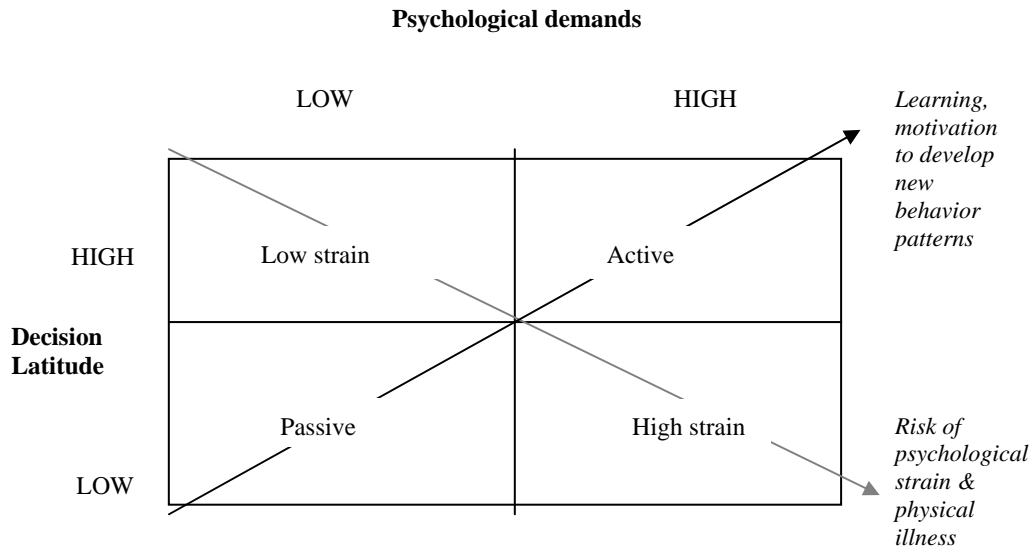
**Psychological demands**

LOW

HIGH

*Learning, motivation to develop new behavior patterns*

HIGH

Low strain

Active

**Decision Latitude**

Passive

High strain

*Risk of psychological strain & physical illness*

LOW